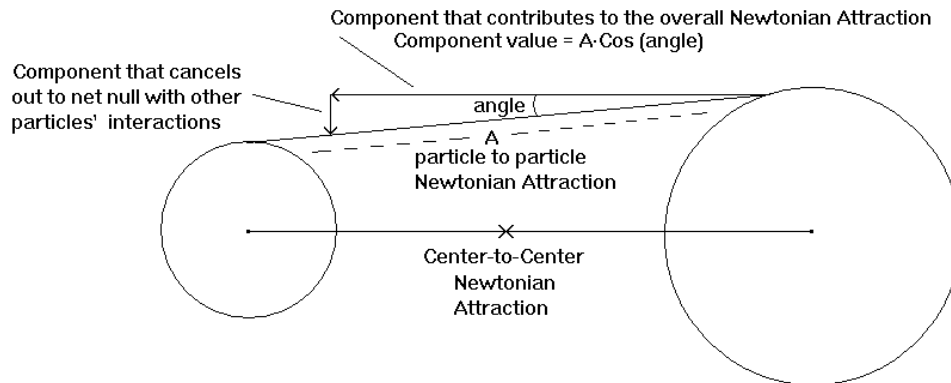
Component that contributes to the overall Newtonian Attraction
Component value = A·Cos (angle)

Component that cancels out to net null with other particles' interactions

angle

A

particle to particle Newtonian Attraction

Center-to-Center Newtonian Attraction